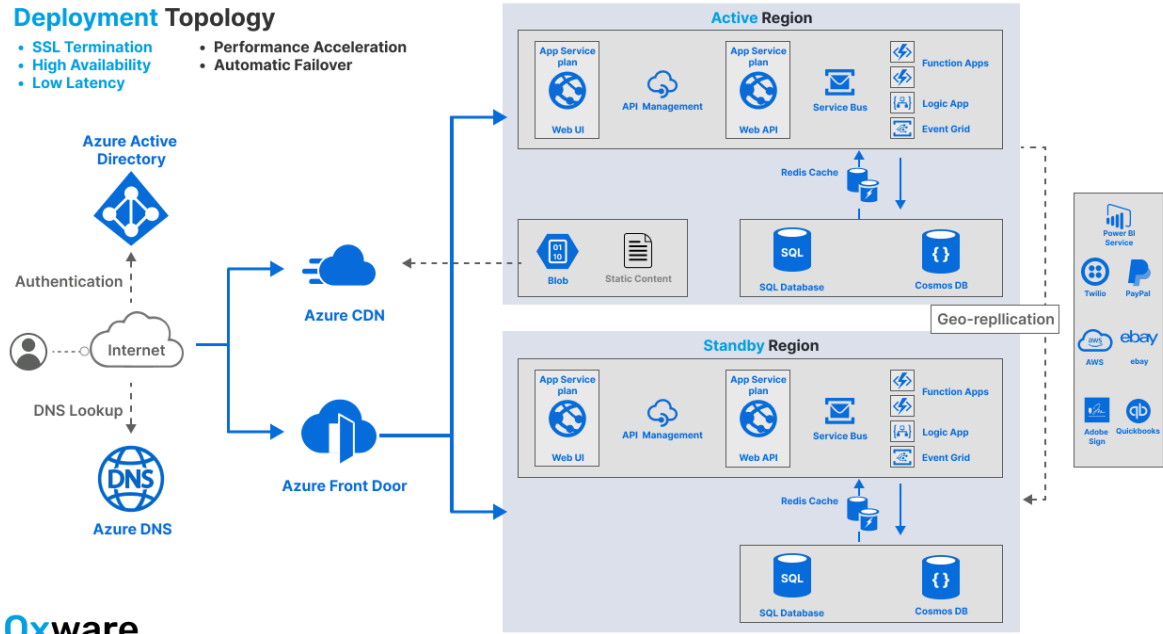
Deployment Topology

• SSL Termination
• High Availability
• Low Latency
• Performance Acceleration
• Automatic Failover

Azure Active Directory

Authentication

Internet

DNS Lookup

DNS

Azure DNS

Azure CDN

Azure Front Door

Active Region

App Service plan
Web UI

API Management

App Service plan
Web API

Service Bus

Function Apps

Logic App

Event Grid

Redis Cache

01
10
Blob

Static Content

SQL
SQL Database

{ }
Cosmos DB

Geo-replication

Standby Region

App Service plan
Web UI

API Management

App Service plan
Web API

Service Bus

Function Apps

Logic App

Event Grid

Redis Cache

SQL
SQL Database

{ }
Cosmos DB

Power BI Service

Twilio

PayPal

aws
AWS

ebay
ebay

Adobe Sign

qb
Quickbooks

0xware